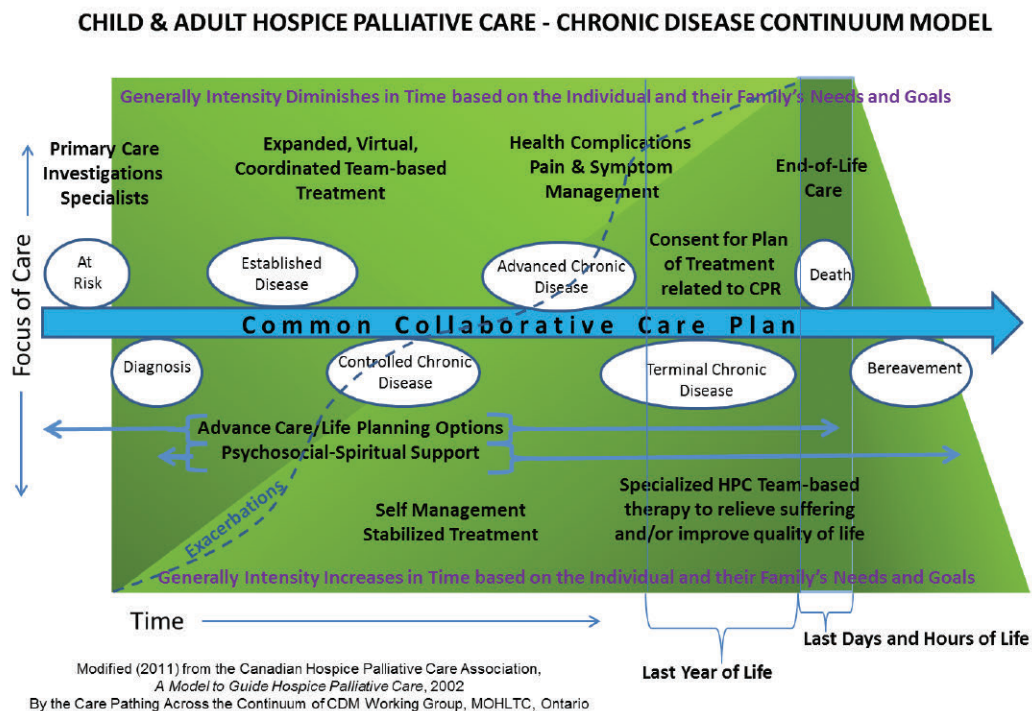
CHILD & ADULT HOSPICE PALLIATIVE CARE - CHRONIC DISEASE CONTINUUM MODEL

Generally Intensity Diminishes in Time based on the Individual and their Family's Needs and Goals

Primary Care Investigations Specialists

Expanded, Virtual, Coordinated Team-based Treatment

Health Complications Pain & Symptom Management

End-of-Life Care

Focus of Care

At Risk

Established Disease

Advanced Chronic Disease

Consent for Plan of Treatment related to CPR

Death

Common Collaborative Care Plan

Diagnosis

Controlled Chronic Disease

Terminal Chronic Disease

Bereavement

Advance Care/Life Planning Options
Psychosocial-Spiritual Support

Exacerbations

Self Management Stabilized Treatment

Specialized HPC Team-based therapy to relieve suffering and/or improve quality of life

Generally Intensity Increases in Time based on the Individual and their Family's Needs and Goals

Time

Last Days and Hours of Life

Last Year of Life

Modified (2011) from the Canadian Hospice Palliative Care Association, A Model to Guide Hospice Palliative Care, 2002
By the Care Pathing Across the Continuum of CDM Working Group, MOHLTC, Ontario